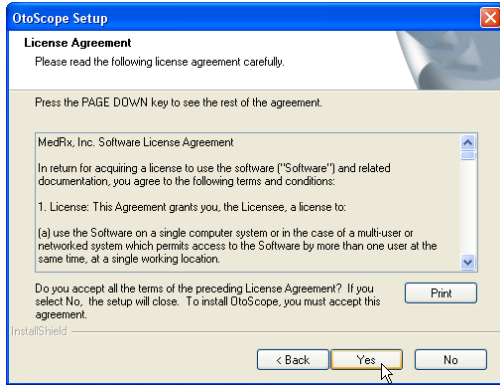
OtoScope Setup

License Agreement

Please read the following license agreement carefully.

Press the PAGE DOWN key to see the rest of the agreement.

MedRx, Inc. Software License Agreement

In return for acquiring a license to use the software ("Software") and related documentation, you agree to the following terms and conditions:

1. License: This Agreement grants you, the Licensee, a license to:

(a) use the Software on a single computer system or in the case of a multi-user or networked system which permits access to the Software by more than one user at the same time, at a single working location.

Do you accept all the terms of the preceding License Agreement? If you select No, the setup will close. To install OtoScope, you must accept this agreement.

Print

InstallShield

< Back

Yes

No